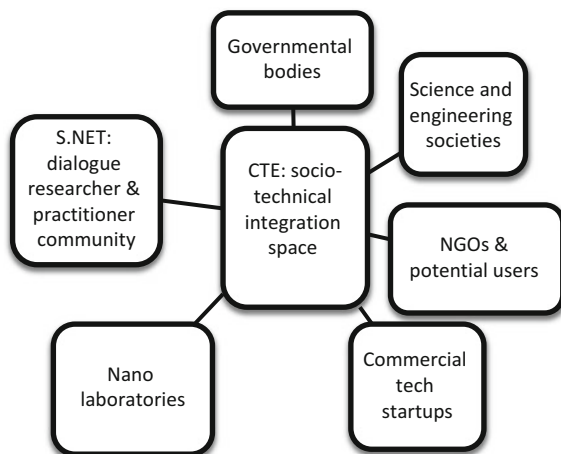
Governmental bodies

Science and engineering societies

S.NET: dialogue researcher & practitioner community

CTE: socio-technical integration space

NGOs & potential users

Nano laboratories

Commercial tech startups